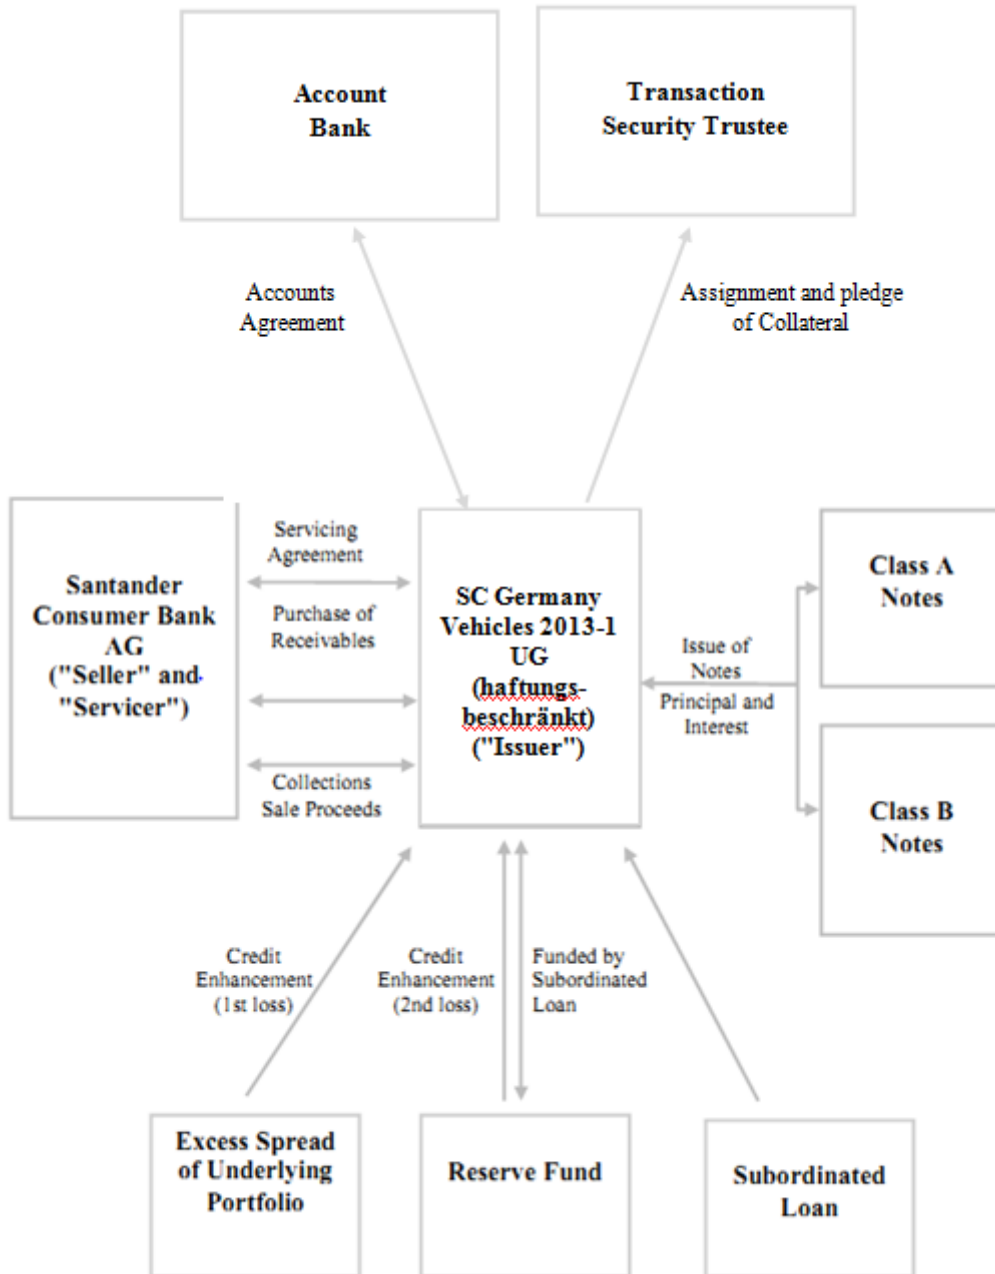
Account Bank

Transaction Security Trustee

Accounts Agreement

Assignment and pledge of Collateral

Santander Consumer Bank AG ("Seller" and "Servicer")

Servicing Agreement

Purchase of Receivables

Collections Sale Proceeds

SC Germany Vehicles 2013-1 UG (haftungsbeschränkt) ("Issuer")

Issue of Notes

Principal and Interest

Class A Notes

Class B Notes

Credit Enhancement (1st loss)

Credit Enhancement (2nd loss)

Funded by Subordinated Loan

Excess Spread of Underlying Portfolio

Reserve Fund

Subordinated Loan